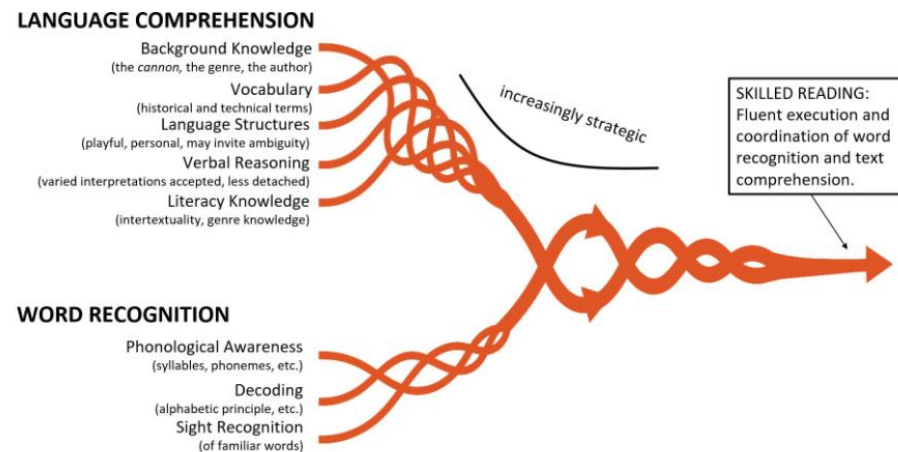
LANGUAGE COMPREHENSION

Background Knowledge
(the cannon, the genre, the author)

Vocabulary
(historical and technical terms)

Language Structures
(playful, personal, may invite ambiguity)

Verbal Reasoning
(varied interpretations accepted, less detached)

Literacy Knowledge
(intertextuality, genre knowledge)

increasingly strategic

SKILLED READING: Fluent execution and coordination of word recognition and text comprehension.

WORD RECOGNITION

Phonological Awareness
(syllables, phonemes, etc.)

Decoding
(alphabetic principle, etc.)

Sight Recognition
(of familiar words)